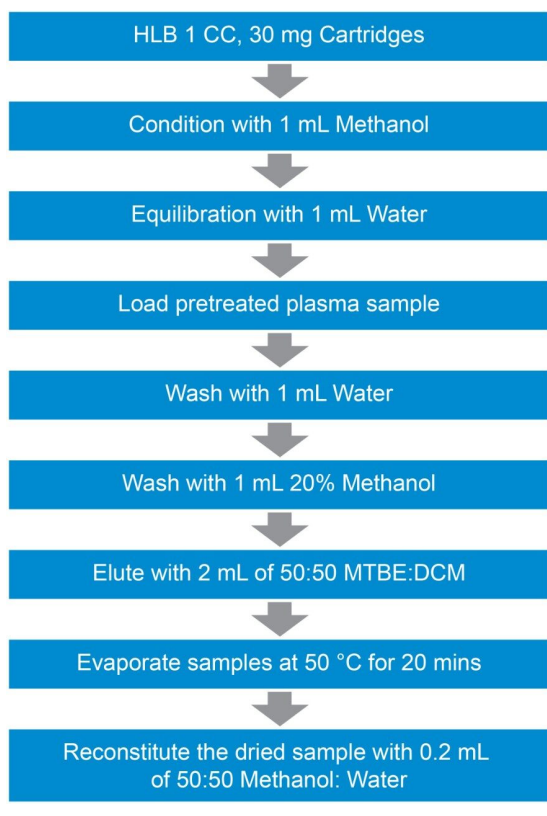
HLB 1 CC, 30 mg Cartridges

Condition with 1 mL Methanol

Equilibration with 1 mL Water

Load pretreated plasma sample

Wash with 1 mL Water

Wash with 1 mL 20% Methanol

Elute with 2 mL of 50:50 MTBE:DCM

Evaporate samples at 50 °C for 20 mins

Reconstitute the dried sample with 0.2 mL of 50:50 Methanol: Water